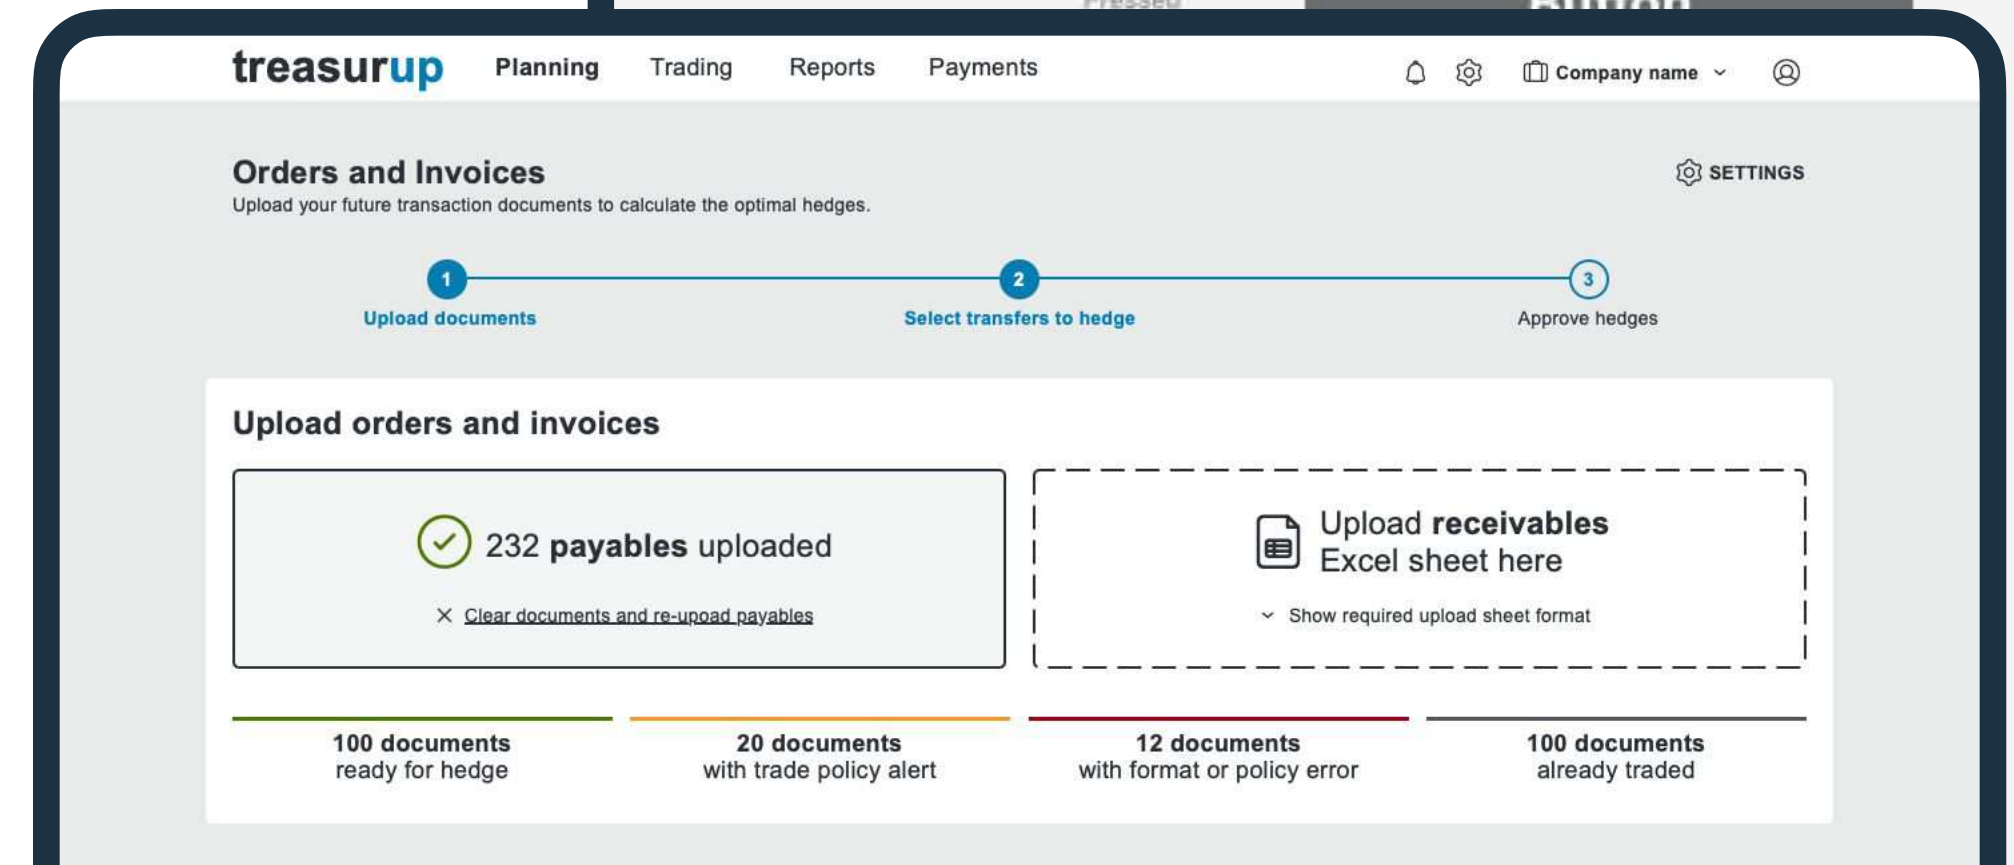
treasurup Planning Trading Reports Payments

Company name

Orders and Invoices

Upload your future transaction documents to calculate the optimal hedges.

SETTINGS

1 Upload documents

2 Select transfers to hedge

3 Approve hedges

Upload orders and invoices

232 **payables** uploaded

Clear documents and re-upoad payables

Upload **receivables** Excel sheet here

Show required upload sheet format

**100 documents** ready for hedge

**20 documents** with trade policy alert

**12 documents** with format or policy error

**100 documents** already traded